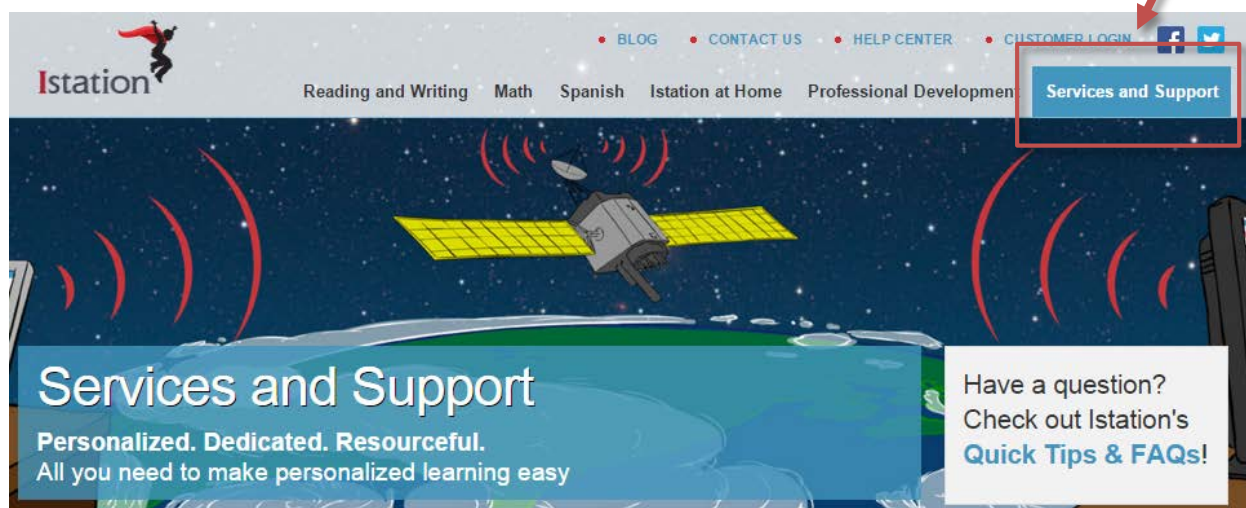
Istation

BLOG • CONTACT US • HELP CENTER • CUSTOMER LOGIN

Reading and Writing Math Spanish Istation at Home Professional Development Services and Support

Services and Support

Personalized. Dedicated. Resourceful.
All you need to make personalized learning easy

Have a question? Check out Istation's Quick Tips & FAQs!